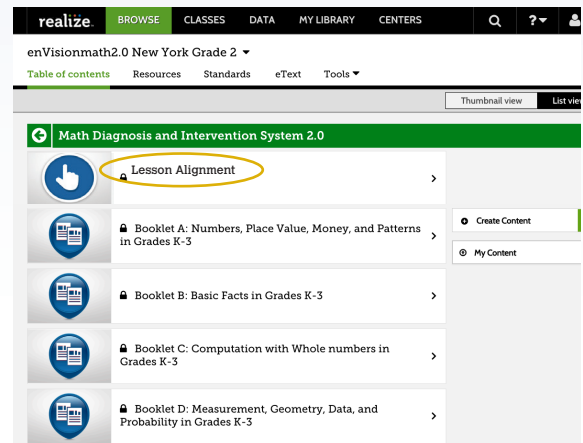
realize. BROWSE CLASSES DATA MY LIBRARY CENTERS

enVisionmath2.0 New York Grade 2

Table of contents Resources Standards eText Tools

Thumbnail view List view

Math Diagnosis and Intervention System 2.0

Lesson Alignment

Booklet A: Numbers, Place Value, Money, and Patterns in Grades K-3

Booklet B: Basic Facts in Grades K-3

Booklet C: Computation with Whole numbers in Grades K-3

Booklet D: Measurement, Geometry, Data, and Probability in Grades K-3

Create Content

My Content